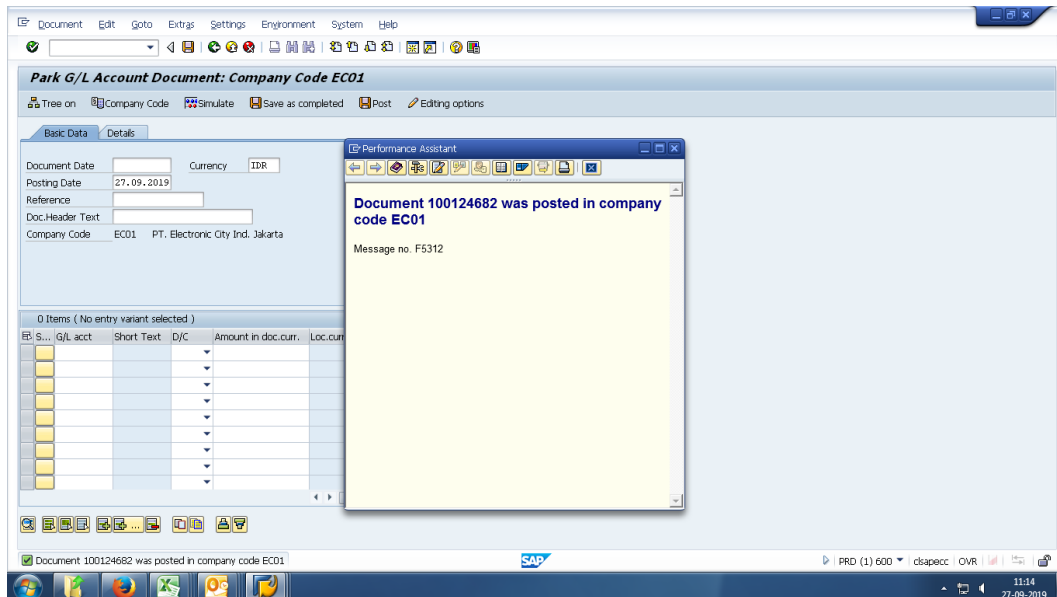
Document Edit Goto Extras Settings Environment System Help

Park G/L Account Document: Company Code EC01

Tree on Company Code Simulate Save as completed Post Editing options

Basic Data Details

Document Date
Currency IDR
Posting Date 27.09.2019
Reference
Doc.Header Text
Company Code EC01 PT. Electronic City Ind. Jakarta

0 Items ( No entry variant selected )

| S... | G/L acct | Short Text | D/C | Amount in doc.curr. | Loc.curr |
|---|---|---|---|---|---|
| | | | | | |

Performance Assistant

**Document 100124682 was posted in company code EC01**

Message no. F5312

Document 100124682 was posted in company code EC01

SAP

PRD (1) 600 clsapecc OVR

11:14
27-09-2019